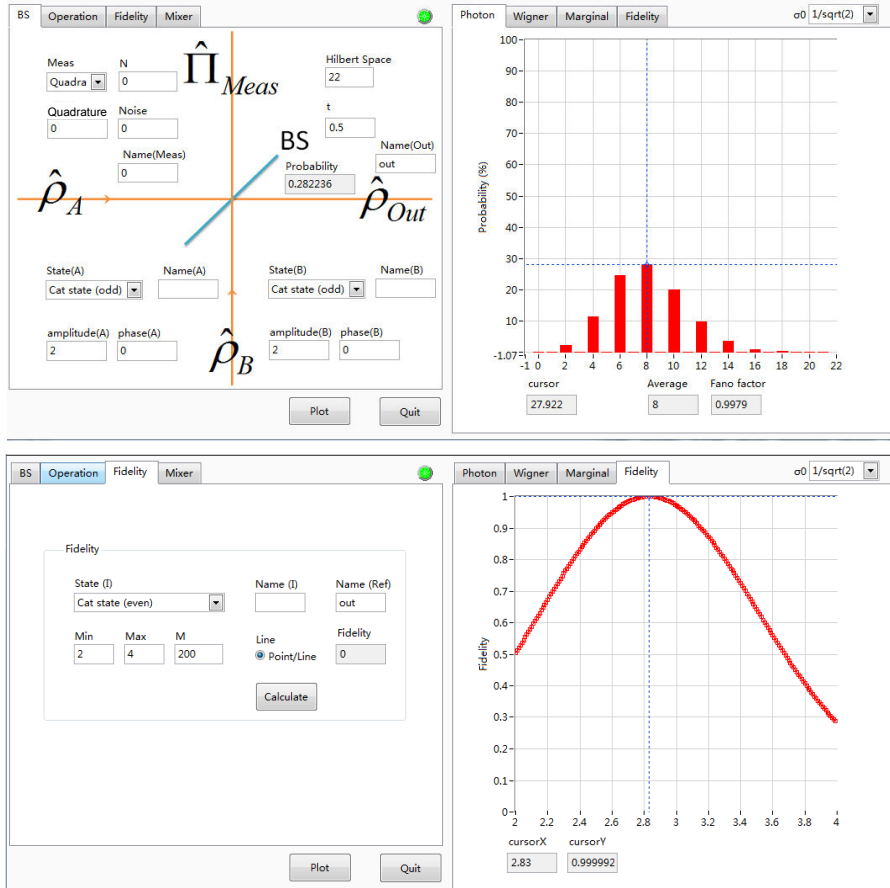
BS Operation Fidelity Mixer

Meas
Quadra
N
0
$\hat{\Pi}_{Meas}$
Hilbert Space
22
Quadrature
0
Noise
0
t
0.5
BS
Name(Meas)
0
Probability
0.282236
Name(Out)
out
$\hat{\rho}_A$
$\hat{\rho}_{Out}$
State(A)
Cat state (odd)
Name(A)
State(B)
Cat state (odd)
Name(B)
amplitude(A)
2
phase(A)
0
$\hat{\rho}_B$
amplitude(B)
2
phase(B)
0

Plot Quit

Photon Wigner Marginal Fidelity
σ0 1/sqrt(2)

Probability (%)
100
90
80
70
60
50
40
30
20
10
-1.07
-1 0 2 4 6 8 10 12 14 16 18 20 22
cursor
27.922
Average
8
Fano factor
0.9979

BS Operation Fidelity Mixer

Fidelity
State (I)
Cat state (even)
Name (I)
Name (Ref)
out
Min
2
Max
4
M
200
Line
Point/Line
Fidelity
0
Calculate

Plot Quit

Photon Wigner Marginal Fidelity
σ0 1/sqrt(2)

Fidelity
1
0.9
0.8
0.7
0.6
0.5
0.4
0.3
0.2
0.1
0
2 2.2 2.4 2.6 2.8 3 3.2 3.4 3.6 3.8 4
cursorX
2.83
cursorY
0.999992